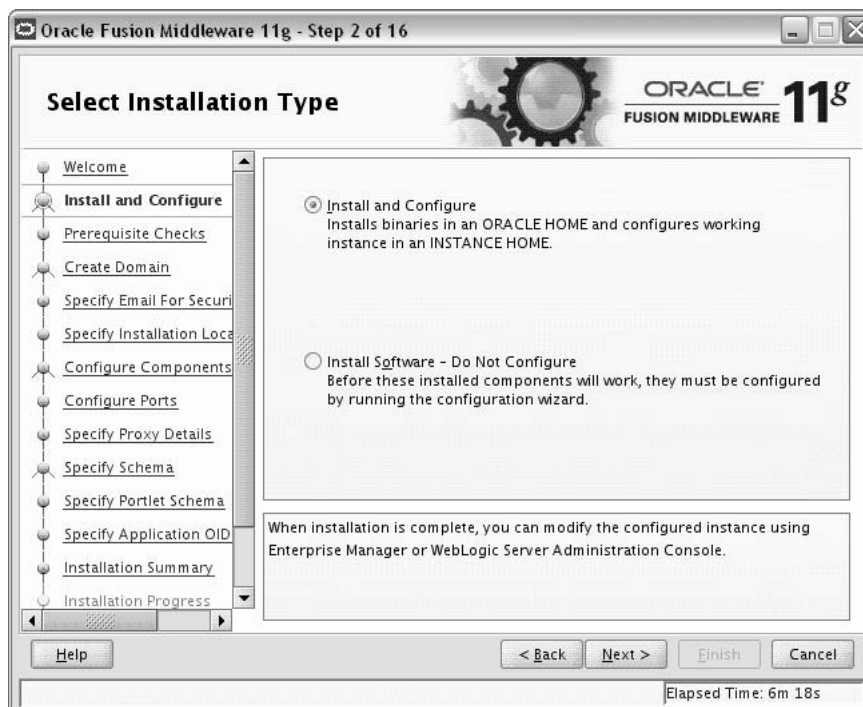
Oracle Fusion Middleware 11g - Step 2 of 16

Select Installation Type

ORACLE FUSION MIDDLEWARE 11g

Welcome
Install and Configure
Prerequisite Checks
Create Domain
Specify Email For Securi
Specify Installation Loca
Configure Components
Configure Ports
Specify Proxy Details
Specify Schema
Specify Portlet Schema
Specify Application OID
Installation Summary
Installation Progress

Install and Configure
Installs binaries in an ORACLE HOME and configures working instance in an INSTANCE HOME.

Install Software - Do Not Configure
Before these installed components will work, they must be configured by running the configuration wizard.

When installation is complete, you can modify the configured instance using Enterprise Manager or WebLogic Server Administration Console.

Help

< Back

Next >

Finish

Cancel

Elapsed Time: 6m 18s